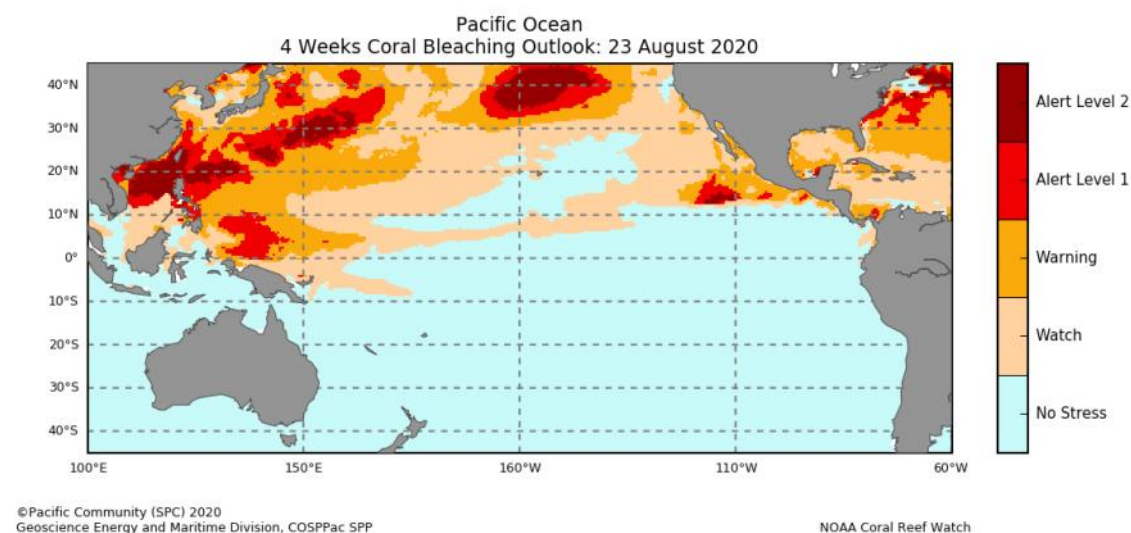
Pacific Ocean
4 Weeks Coral Bleaching Outlook: 23 August 2020

40°N
30°N
20°N
10°N
0°
10°S
20°S
30°S
40°S

100°E
150°E
160°W
110°W
60°W

Alert Level 2
Alert Level 1
Warning
Watch
No Stress

©Pacific Community (SPC) 2020
Geoscience Energy and Maritime Division, COSPPac SPP

NOAA Coral Reef Watch